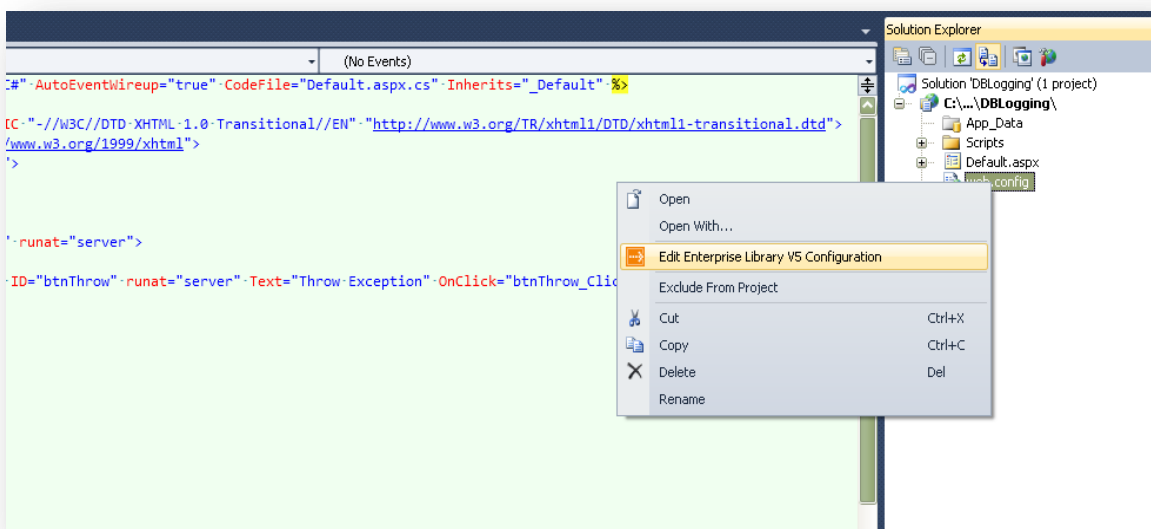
(No Events)

C#" AutoEventWireup="true" CodeFile="Default.aspx.cs" Inherits="_Default" %>

IC "-//W3C//DTD XHTML 1.0 Transitional//EN" "http://www.w3.org/TR/xhtml1/DTD/xhtml1-transitional.dtd">
/www.w3.org/1999/xhtml">
'>

' runat="server">

ID="btnThrow" runat="server" Text="Throw Exception" OnClick="btnThrow_Clic

Solution Explorer

Solution 'DBLogging' (1 project)
C:\...\DBLogging\
App_Data
Scripts
Default.aspx
web.config

Open
Open With...
Edit Enterprise Library V5 Configuration
Exclude From Project
Cut Ctrl+X
Copy Ctrl+C
Delete Del
Rename